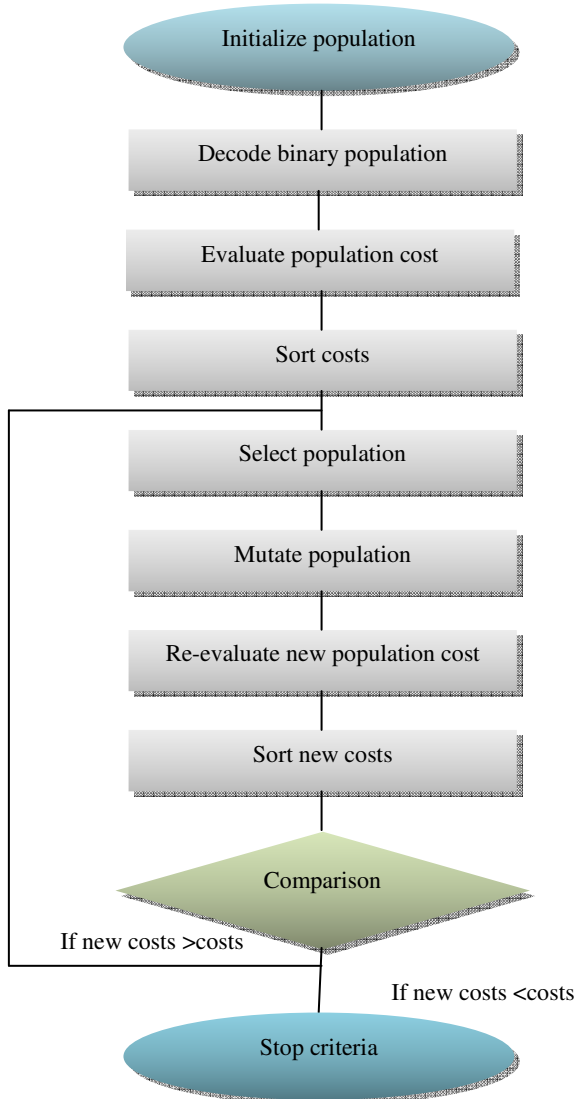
Initialize population

Decode binary population

Evaluate population cost

Sort costs

Select population

Mutate population

Re-evaluate new population cost

Sort new costs

Comparison

If new costs >costs

If new costs <costs

Stop criteria